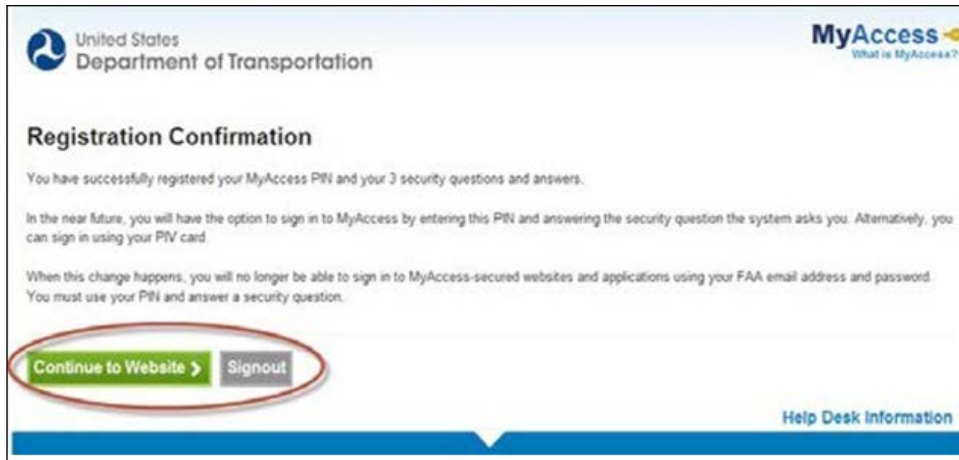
United States
Department of Transportation

MyAccess
What is MyAccess?

Registration Confirmation

You have successfully registered your MyAccess PIN and your 3 security questions and answers.

In the near future, you will have the option to sign in to MyAccess by entering this PIN and answering the security question the system asks you. Alternatively, you can sign in using your PIV card.

When this change happens, you will no longer be able to sign in to MyAccess-secured websites and applications using your FAA email address and password. You must use your PIN and answer a security question.

Continue to Website >
Signout

Help Desk Information